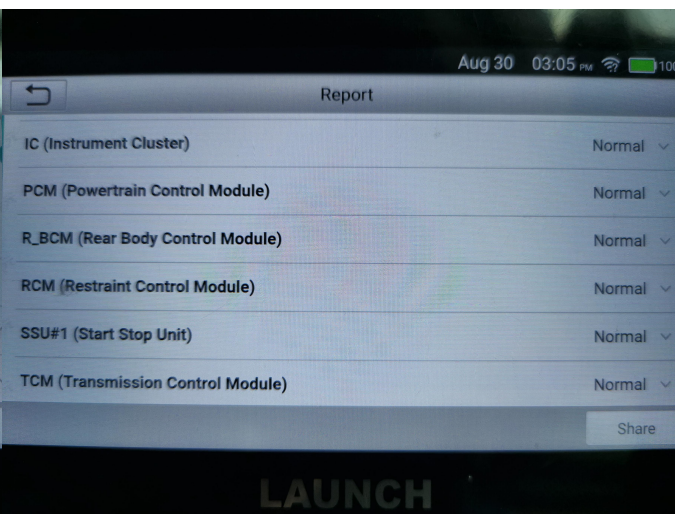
Aug 30 03:05 PM 100

Report

IC (Instrument Cluster) Normal

PCM (Powertrain Control Module) Normal

R_BCM (Rear Body Control Module) Normal

RCM (Restraint Control Module) Normal

SSU#1 (Start Stop Unit) Normal

TCM (Transmission Control Module) Normal

Share

LAUNCH